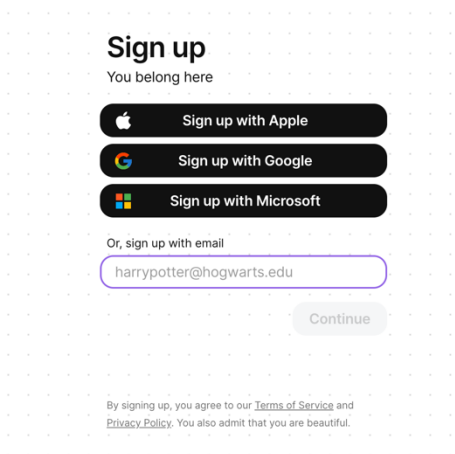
Sign up
You belong here

Sign up with Apple

Sign up with Google

Sign up with Microsoft

Or, sign up with email

harrypotter@hogwarts.edu

Continue

By signing up, you agree to our Terms of Service and Privacy Policy. You also admit that you are beautiful.